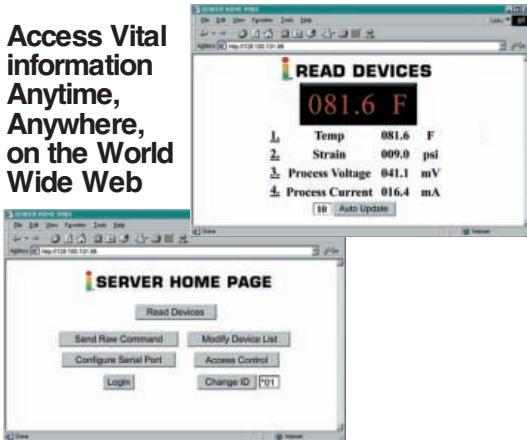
Access Vital information Anytime, Anywhere, on the World Wide Web

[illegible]

READ DEVICES

081.6 F

| | | | |
|---|---|---|---|
| 1. | Temp | 081.6 | F |
| 2. | Strain | 009.0 | psi |
| 3. | Process Voltage | 041.1 | mV |
| 4. | Process Current | 016.4 | mA |

10 Auto Update

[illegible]

SERVER HOME PAGE

Read Devices

Send Raw Command

Modify Device List

Configure Serial Port

Access Control

Login

Change ID 01